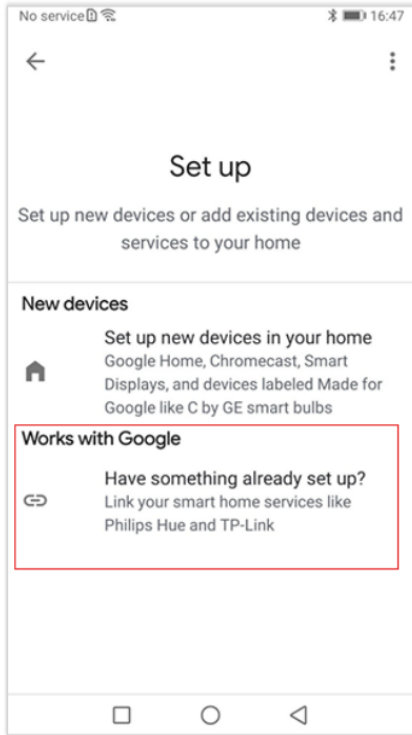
No service 16:47

Set up

Set up new devices or add existing devices and services to your home

New devices

Set up new devices in your home
Google Home, Chromecast, Smart Displays, and devices labeled Made for Google like C by GE smart bulbs

Works with Google

Have something already set up?
Link your smart home services like Philips Hue and TP-Link